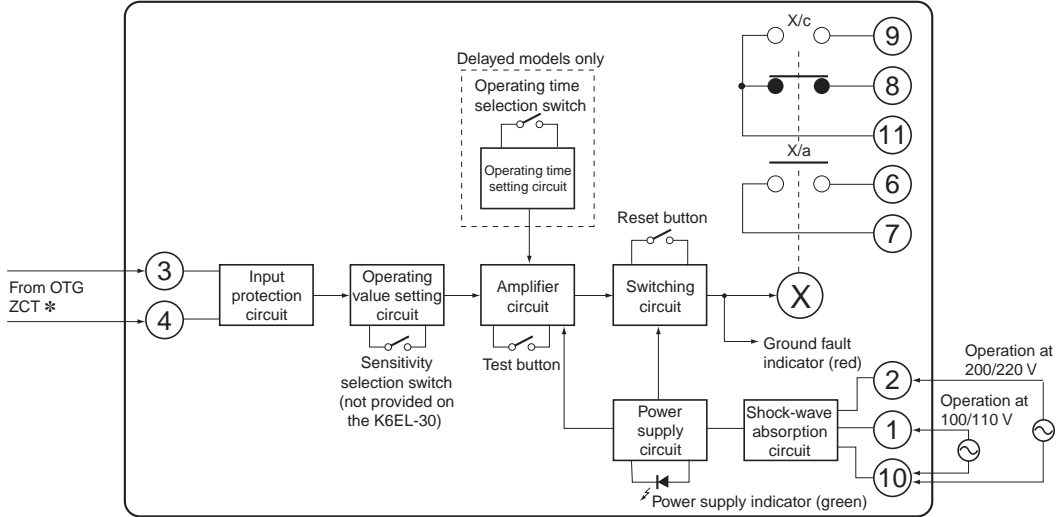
Delayed models only

Operating time selection switch

Operating time setting circuit

X/c

9

8

11

X/a

6

7

Reset button

From OTG ZCT ✻

3

4

Input protection circuit

Operating value setting circuit

Amplifier circuit

Switching circuit

X

Sensitivity selection switch (not provided on the K6EL-30)

Test button

Ground fault indicator (red)

Operation at 200/220 V

2

Operation at 100/110 V

Power supply circuit

Shock-wave absorption circuit

1

10

Power supply indicator (green)